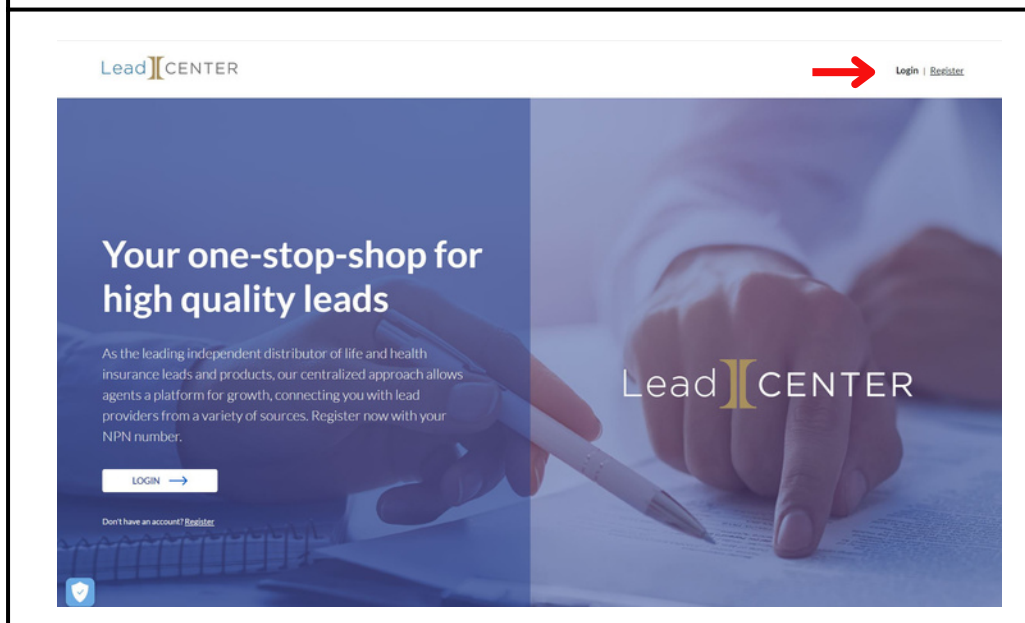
Lead CENTER

Login | Register

Your one-stop-shop for high quality leads

As the leading independent distributor of life and health insurance leads and products, our centralized approach allows agents a platform for growth, connecting you with lead providers from a variety of sources. Register now with your NPN number.

LOGIN

Don't have an account? Register

Lead CENTER